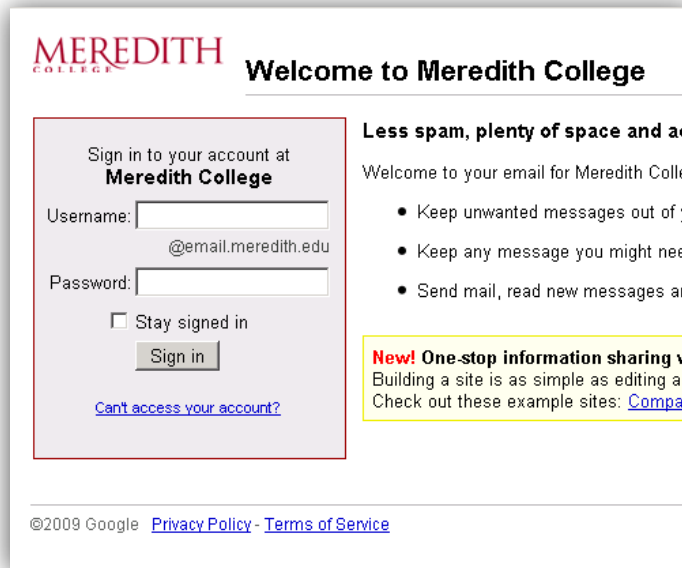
MEREDITH
COLLEGE

Welcome to Meredith College

Sign in to your account at
Meredith College

Username:

@email.meredith.edu

Password:

Stay signed in

Sign in

Can't access your account?

Less spam, plenty of space and ac

Welcome to your email for Meredith Colle

• Keep unwanted messages out of

• Keep any message you might nee

• Send mail, read new messages ar

New! One-stop information sharing v
Building a site is as simple as editing a
Check out these example sites: Compa

©2009 Google Privacy Policy - Terms of Service